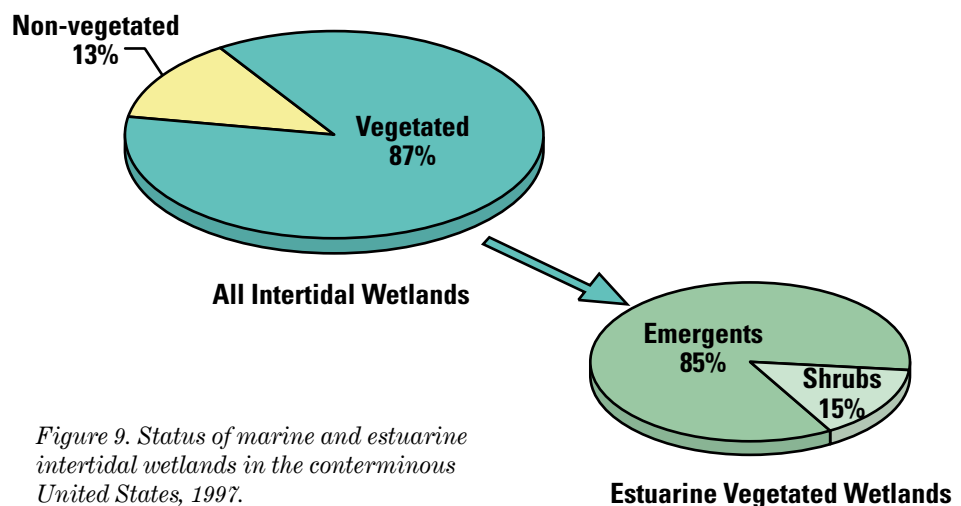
Non-vegetated
13%

Vegetated
87%

All Intertidal Wetlands

Emergents
85%

Shrubs
15%

Figure 9. Status of marine and estuarine intertidal wetlands in the conterminous United States, 1997.

Estuarine Vegetated Wetlands